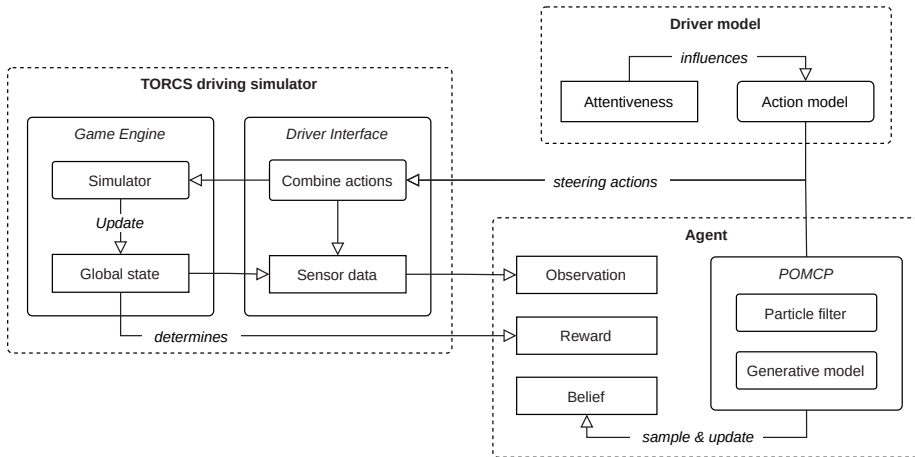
Driver model

influences

Attentiveness

Action model

TORCS driving simulator

Game Engine

Driver Interface

Simulator

Combine actions

steering actions

Update

Agent

Global state

Sensor data

Observation

POMCP

Particle filter

determines

Reward

Generative model

Belief

sample & update